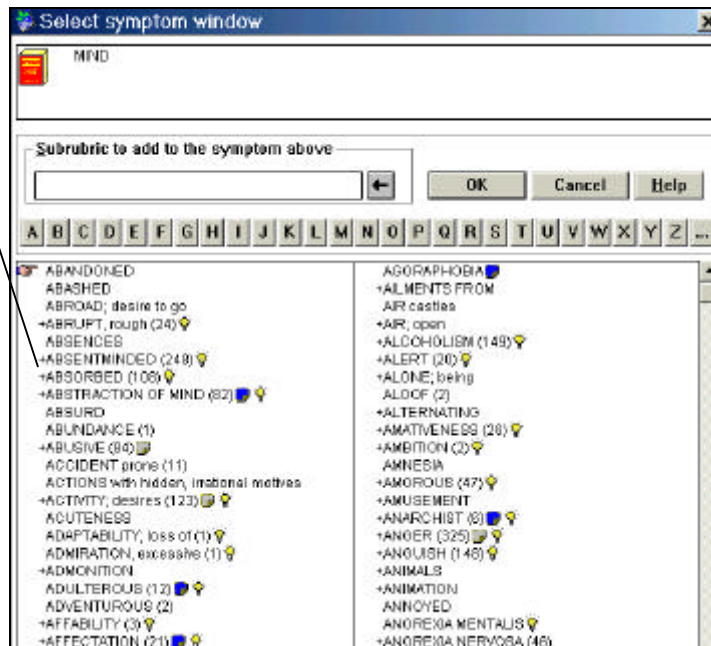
Select symptom window

MIND

Subrubric to add to the symptom above

OK | Cancel | Help

A B C D E F G H I J K L M N O P Q R S T U V W X Y Z ...

ABANDONED
ABASHED
ABROAD; desire to go
+ABRUPT, rough (24)
ABSENCES
+ABSENTMINDED (248)
+ABSORBED (108)
+ABSTRACTION OF MIND (82)
ABSURD
ABUNDANCE (1)
+ABUSIVE (84)
ACCIDENT prone (11)
ACTIONS with hidden, irrational motives
+ACTIVITY; desires (123)
ACUTENESS
ADAPTABILITY; loss of (1)
ADMIRATION, excessive (1)
+ADMONITION
ADULTEROUS (12)
ADVENTUROUS (2)
+AFFABILITY (3)
+AFFECTATION (21)

AGORAPHOBIA
+AILMENTS FROM
AIR castles
+AIR; open
+ALCOHOLISM (149)
+ALERT (20)
+ALONE; being
ALOOF (2)
+ALTERNATING
+AMATIVENESS (26)
+AMBITION (2)
AMNESIA
+AMOROUS (47)
+AMUSEMENT
+ANARCHIST (6)
+ANGER (325)
+ANGUISH (146)
+ANIMALS
+ANIMATION
ANNOYED
ANOREXIA MENTALIS
+ANOREXIA NERVOSA (46)